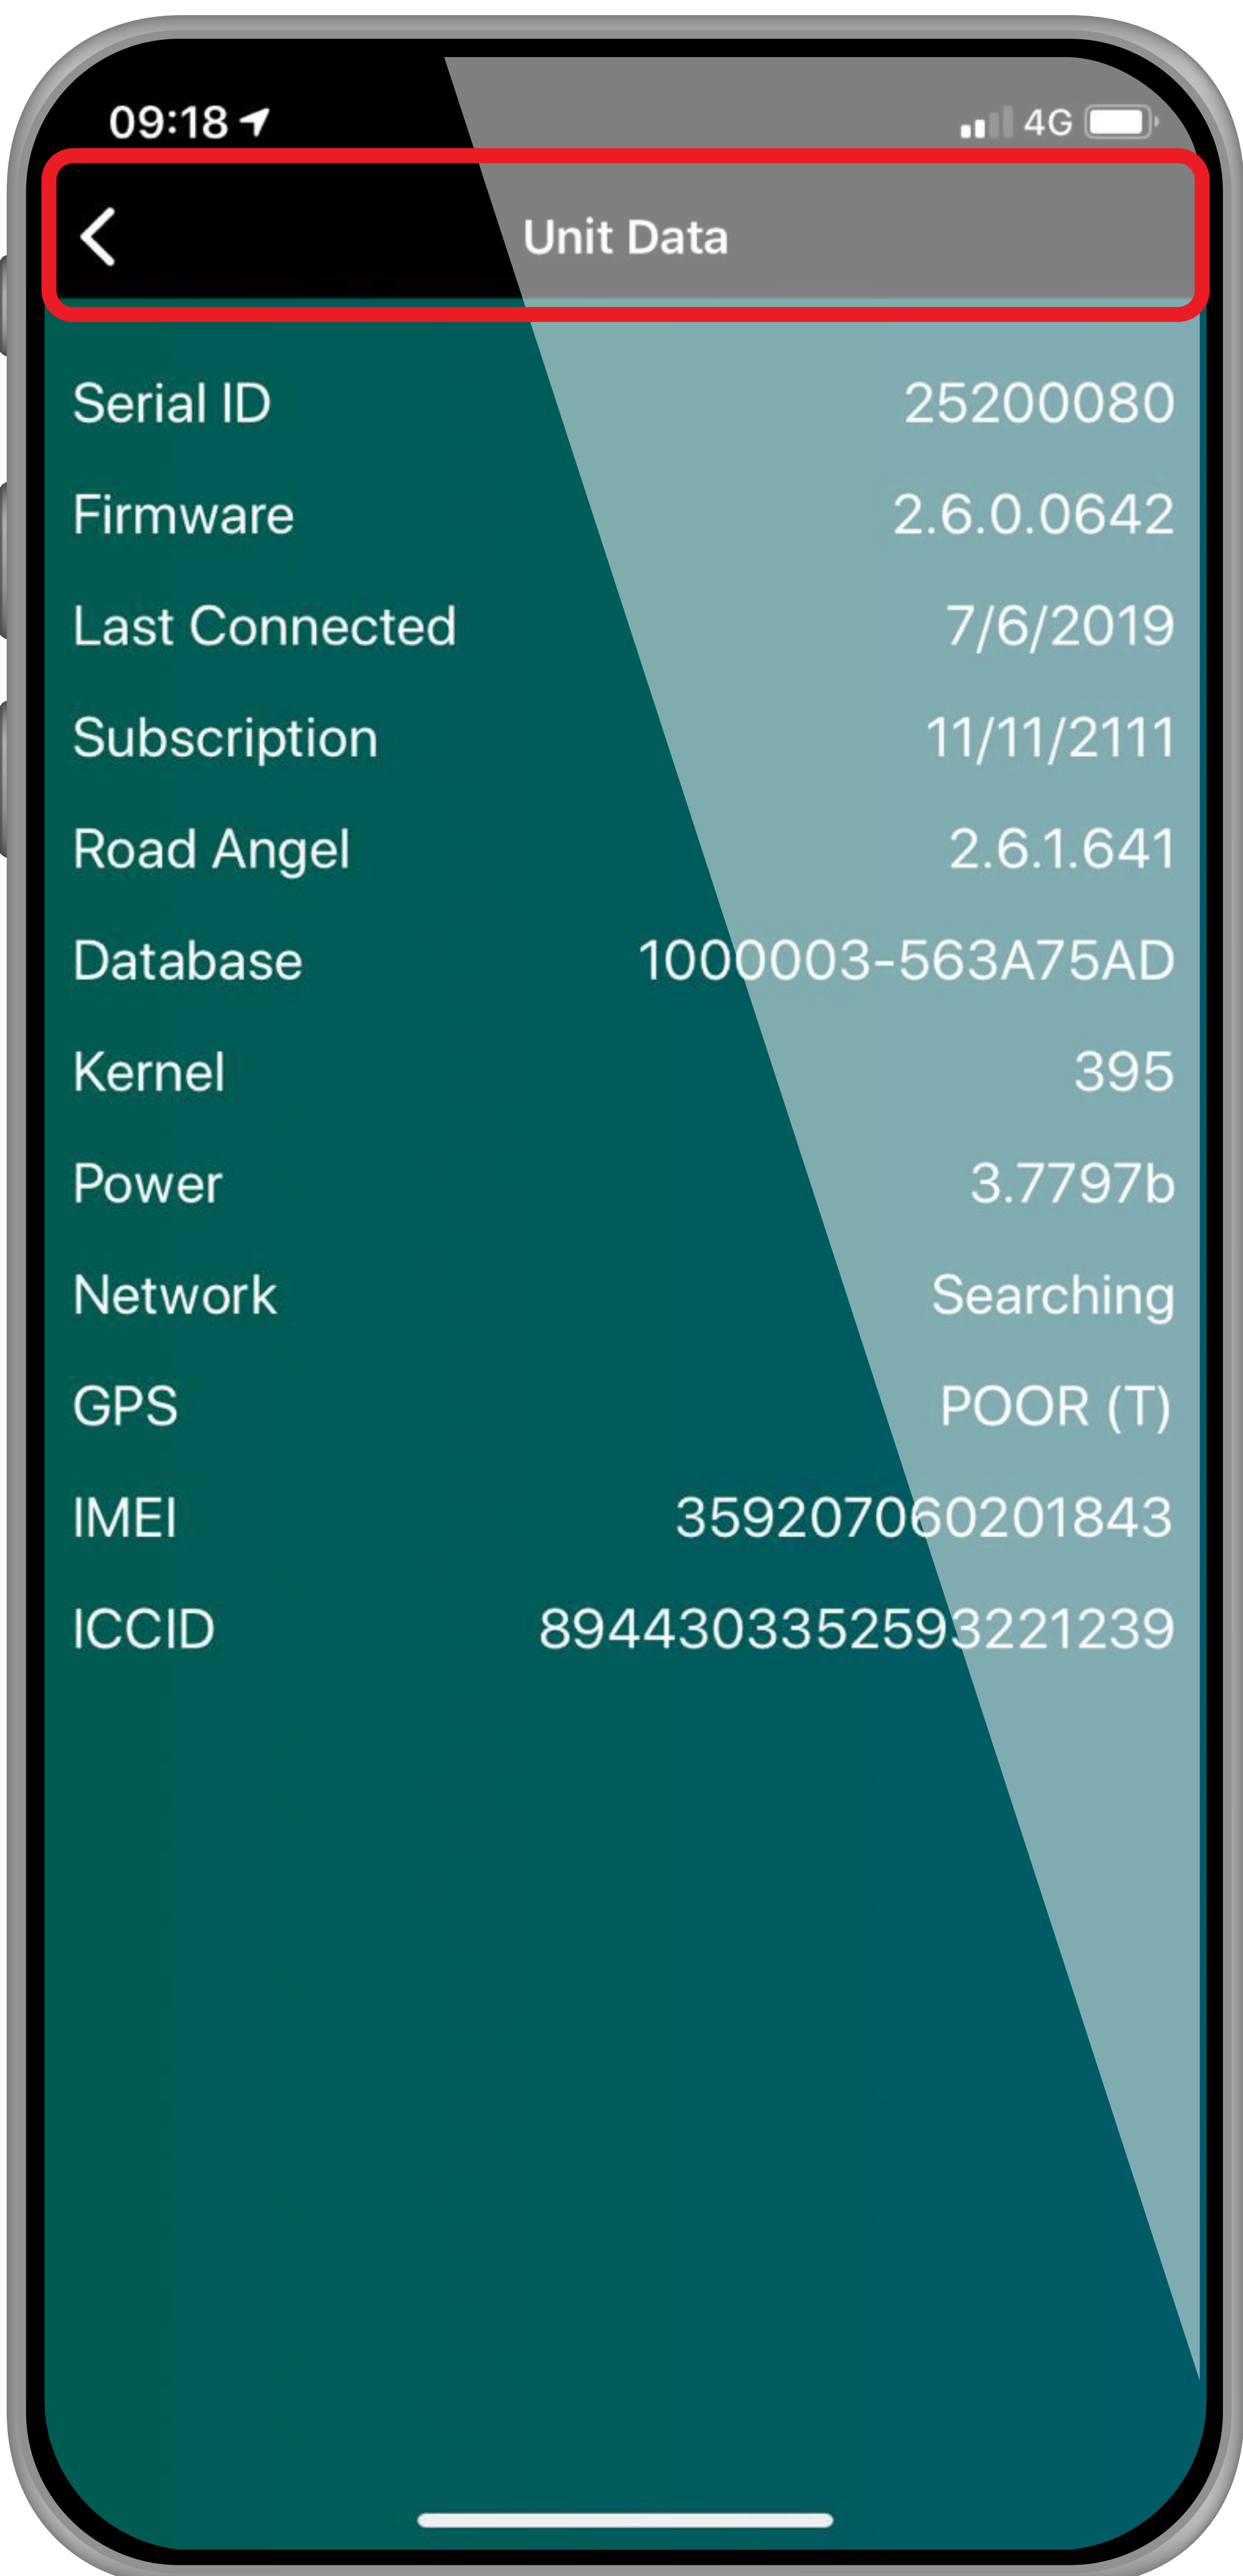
09:18

4G

Unit Data

| | |
|---|---|
| Serial ID | 25200080 |
| Firmware | 2.6.0.0642 |
| Last Connected | 7/6/2019 |
| Subscription | 11/11/2111 |
| Road Angel | 2.6.1.641 |
| Database | 1000003-563A75AD |
| Kernel | 395 |
| Power | 3.7797b |
| Network | Searching |
| GPS | POOR (T) |
| IMEI | 359207060201843 |
| ICCID | 8944303352593221239 |